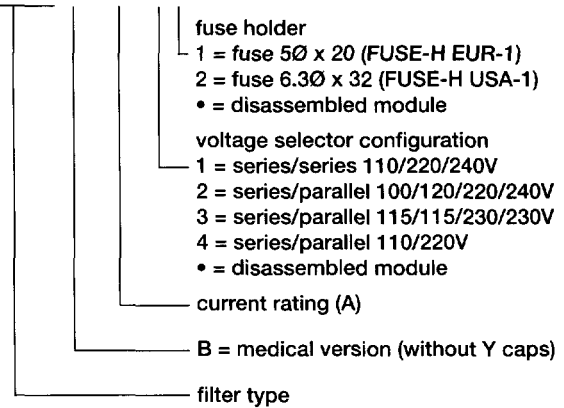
fuse holder
1 = fuse 5Ø x 20 (FUSE-H EUR-1)
2 = fuse 6.3Ø x 32 (FUSE-H USA-1)
• = disassembled module

voltage selector configuration
1 = series/series 110/220/240V
2 = series/parallel 100/120/220/240V
3 = series/parallel 115/115/230/230V
4 = series/parallel 110/220V
• = disassembled module

current rating (A)

B = medical version (without Y caps)

filter type